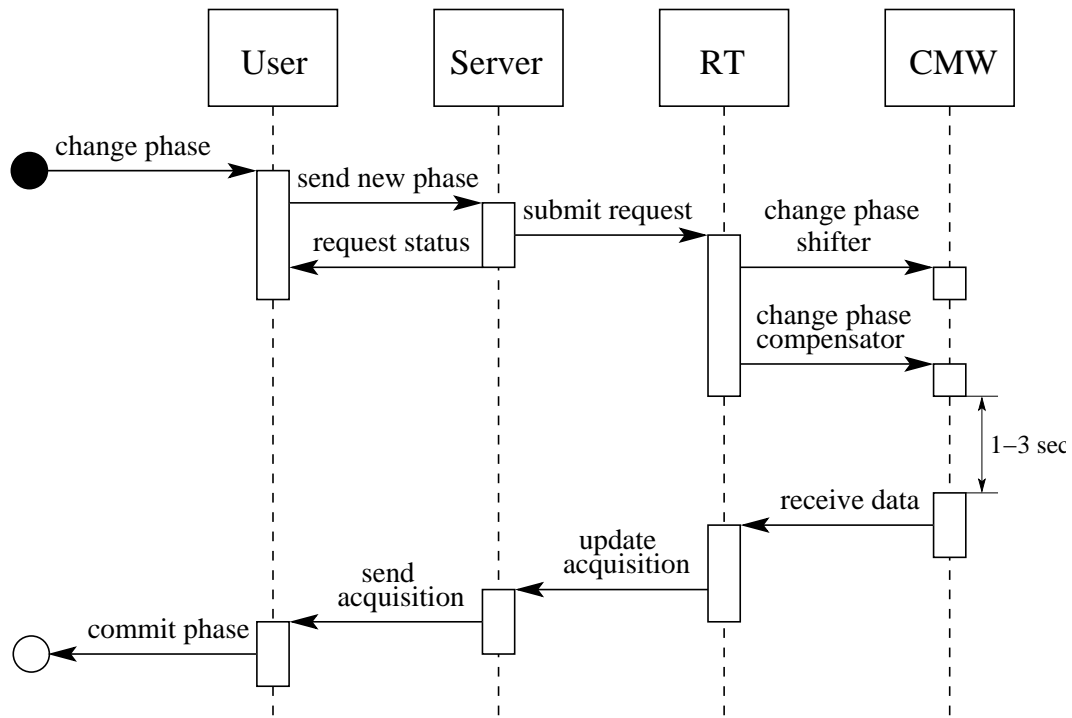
User

Server

RT

CMW

change phase

send new phase

submit request

request status

change phase shifter

change phase compensator

1–3 sec

receive data

update acquisition

send acquisition

commit phase